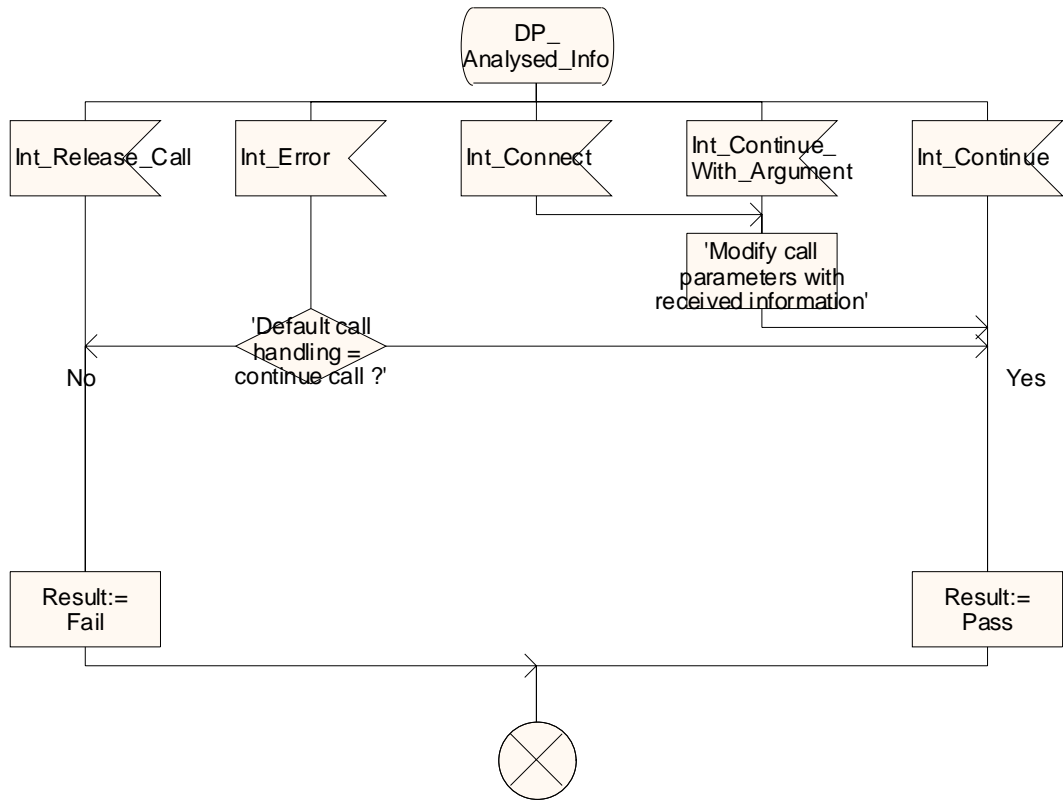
DP_
Analysed_Info

Int_Release_Call

Int_Error

Int_Connect

Int_Continue_
With_Argument

Int_Continue

'Modify call parameters with received information'

'Default call handling = continue call ?'

No

Yes

Result:=
Fail

Result:=
Pass